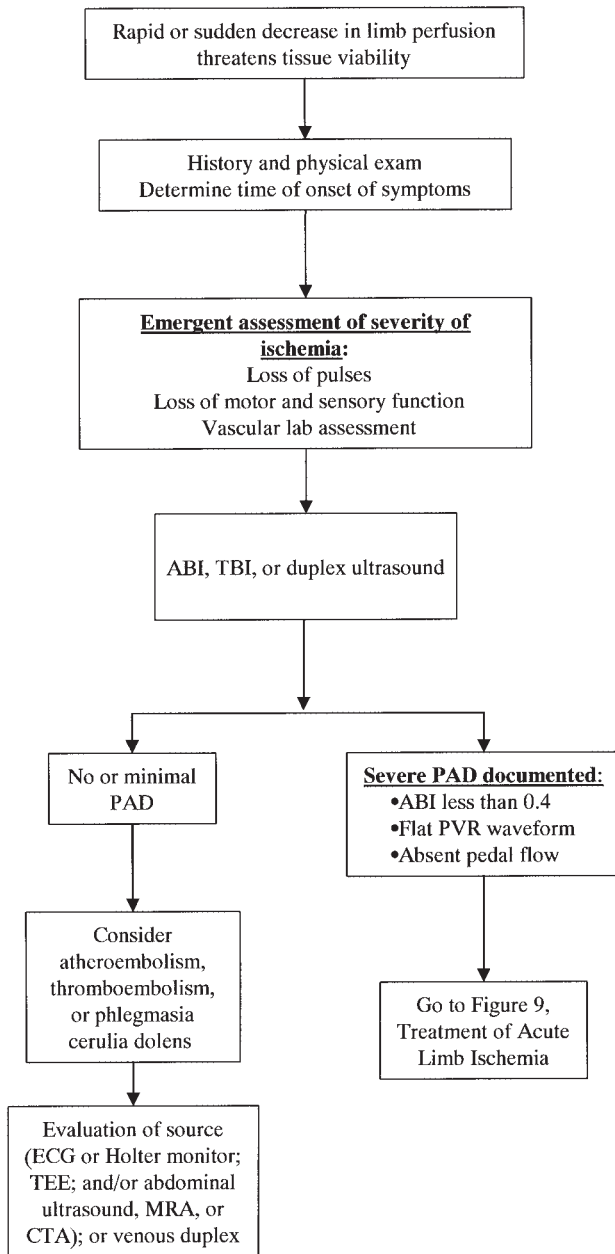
Rapid or sudden decrease in limb perfusion threatens tissue viability

History and physical exam
Determine time of onset of symptoms

**Emergent assessment of severity of ischemia:**
Loss of pulses
Loss of motor and sensory function
Vascular lab assessment

ABI, TBI, or duplex ultrasound

No or minimal PAD

**Severe PAD documented:**
•ABI less than 0.4
•Flat PVR waveform
•Absent pedal flow

Consider atheroembolism, thromboembolism, or phlegmasia cerulia dolens

Go to Figure 9, Treatment of Acute Limb Ischemia

Evaluation of source (ECG or Holter monitor; TEE; and/or abdominal ultrasound, MRA, or CTA); or venous duplex